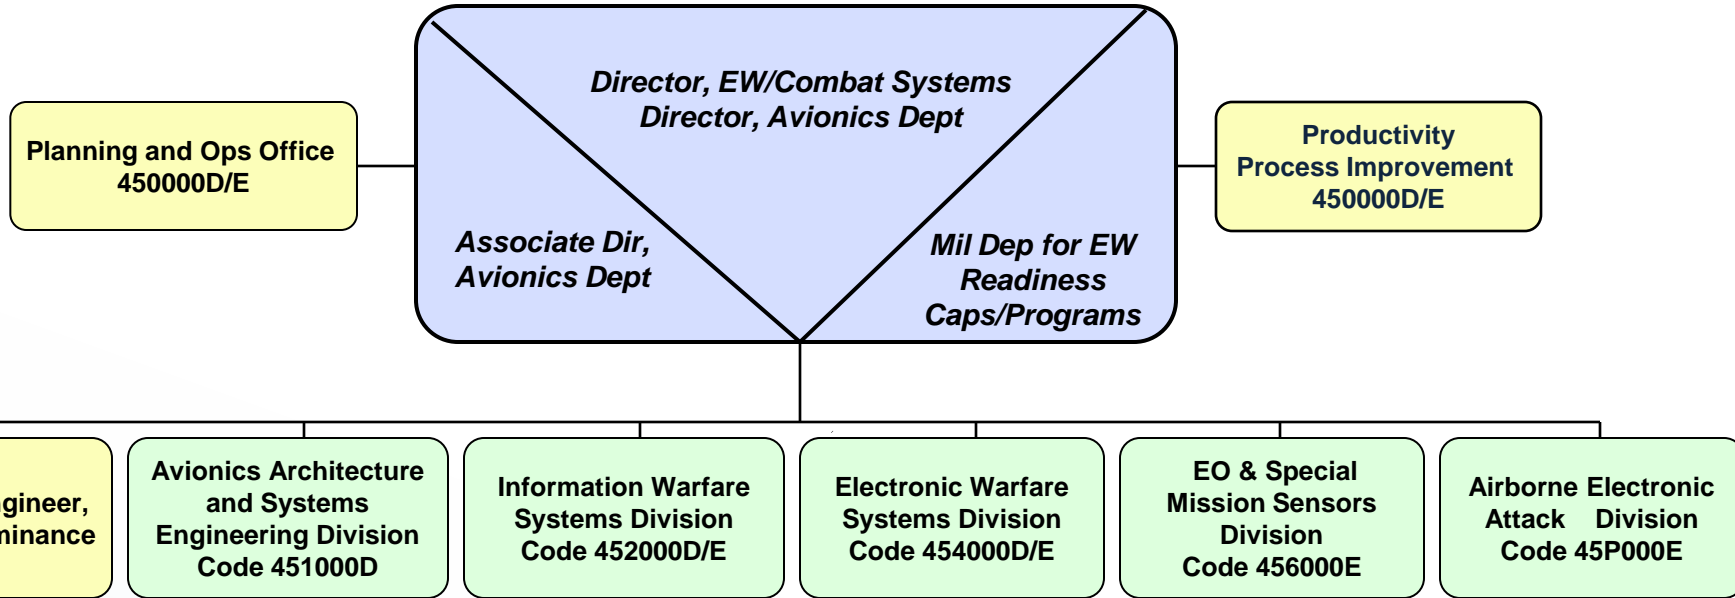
Director, EW/Combat Systems
Director, Avionics Dept

Associate Dir, Avionics Dept

Mil Dep for EW Readiness Caps/Programs

Planning and Ops Office
450000D/E

Productivity
Process Improvement
450000D/E

gineer,
minance

Avionics Architecture and Systems Engineering Division
Code 451000D

Information Warfare Systems Division
Code 452000D/E

Electronic Warfare Systems Division
Code 454000D/E

EO & Special Mission Sensors Division
Code 456000E

Airborne Electronic Attack Division
Code 45P000E